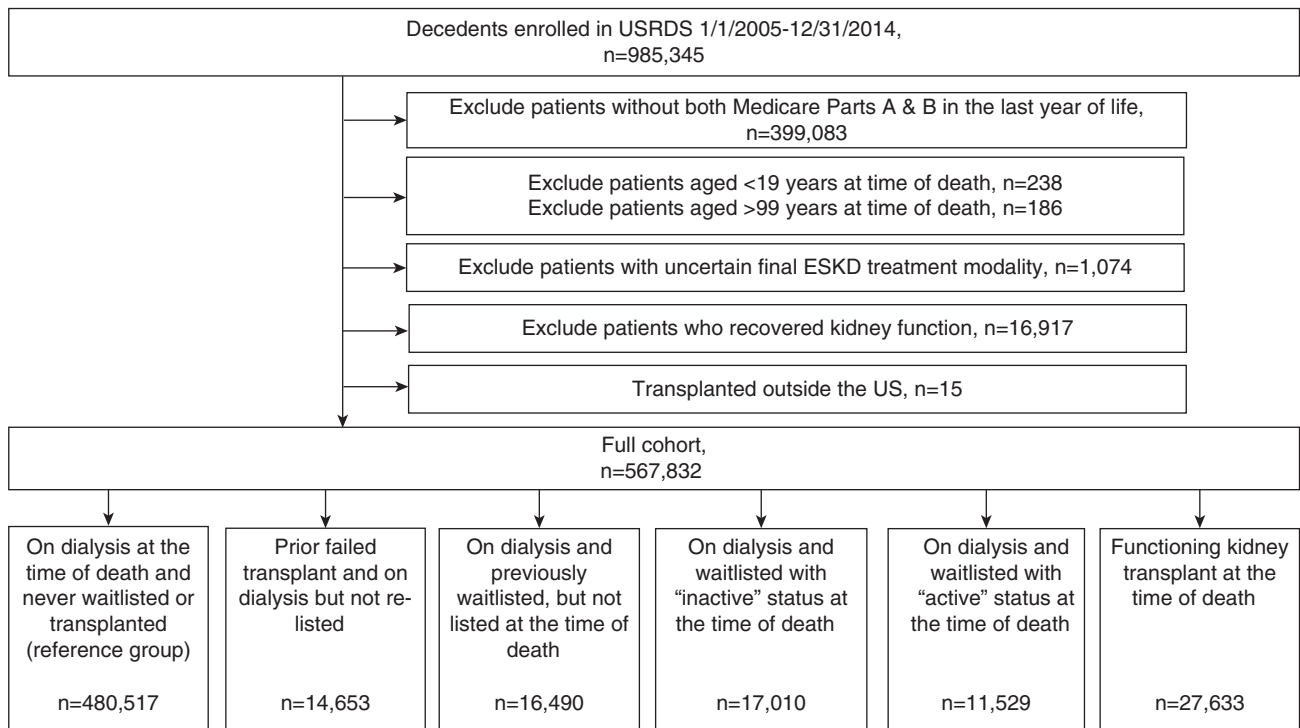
Decedents enrolled in USRDS 1/1/2005-12/31/2014, n=985,345

Exclude patients without both Medicare Parts A & B in the last year of life, n=399,083

Exclude patients aged <19 years at time of death, n=238
Exclude patients aged >99 years at time of death, n=186

Exclude patients with uncertain final ESKD treatment modality, n=1,074

Exclude patients who recovered kidney function, n=16,917

Transplanted outside the US, n=15

Full cohort, n=567,832

On dialysis at the time of death and never waitlisted or transplanted (reference group)

n=480,517

Prior failed transplant and on dialysis but not re-listed

n=14,653

On dialysis and previously waitlisted, but not listed at the time of death

n=16,490

On dialysis and waitlisted with "inactive" status at the time of death

n=17,010

On dialysis and waitlisted with "active" status at the time of death

n=11,529

Functioning kidney transplant at the time of death

n=27,633